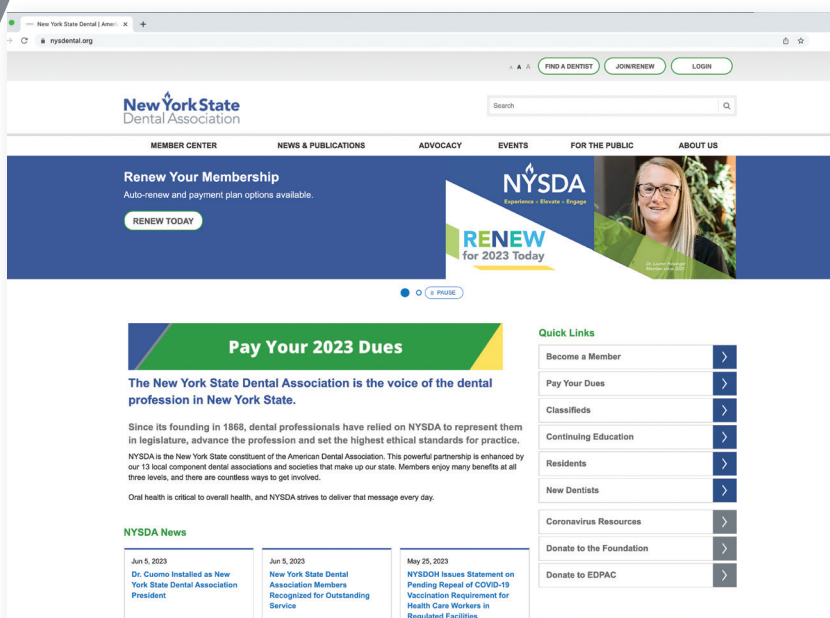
New York State Dental | Americ ×  +

nysdental.org

A A A FIND A DENTIST JOIN/RENEW LOGIN

New York State Dental Association

Search

MEMBER CENTER NEWS & PUBLICATIONS ADVOCACY EVENTS FOR THE PUBLIC ABOUT US

Renew Your Membership

Auto-renew and payment plan options available.

RENEW TODAY

NYSDA

Experience • Elevate • Engage

RENEW for 2023 Today

Dr. Lauren Aceto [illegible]

PAUSE

Pay Your 2023 Dues

The New York State Dental Association is the voice of the dental profession in New York State.

Since its founding in 1868, dental professionals have relied on NYSDA to represent them in legislature, advance the profession and set the highest ethical standards for practice.

NYSDA is the New York State constituent of the American Dental Association. This powerful partnership is enhanced by our 13 local component dental associations and societies that make up our state. Members enjoy many benefits at all three levels, and there are countless ways to get involved.

Oral health is critical to overall health, and NYSDA strives to deliver that message every day.

Quick Links

Become a Member

Pay Your Dues

Classifieds

Continuing Education

Residents

New Dentists

Coronavirus Resources

Donate to the Foundation

Donate to EDPAC

NYSDA News

Jun 5, 2023
Dr. Cuomo Installed as New York State Dental Association President

Jun 5, 2023
New York State Dental Association Members Recognized for Outstanding Service

May 25, 2023
NYSDOH Issues Statement on Pending Repeal of COVID-19 Vaccination Requirement for Health Care Workers in Regulated Facilities